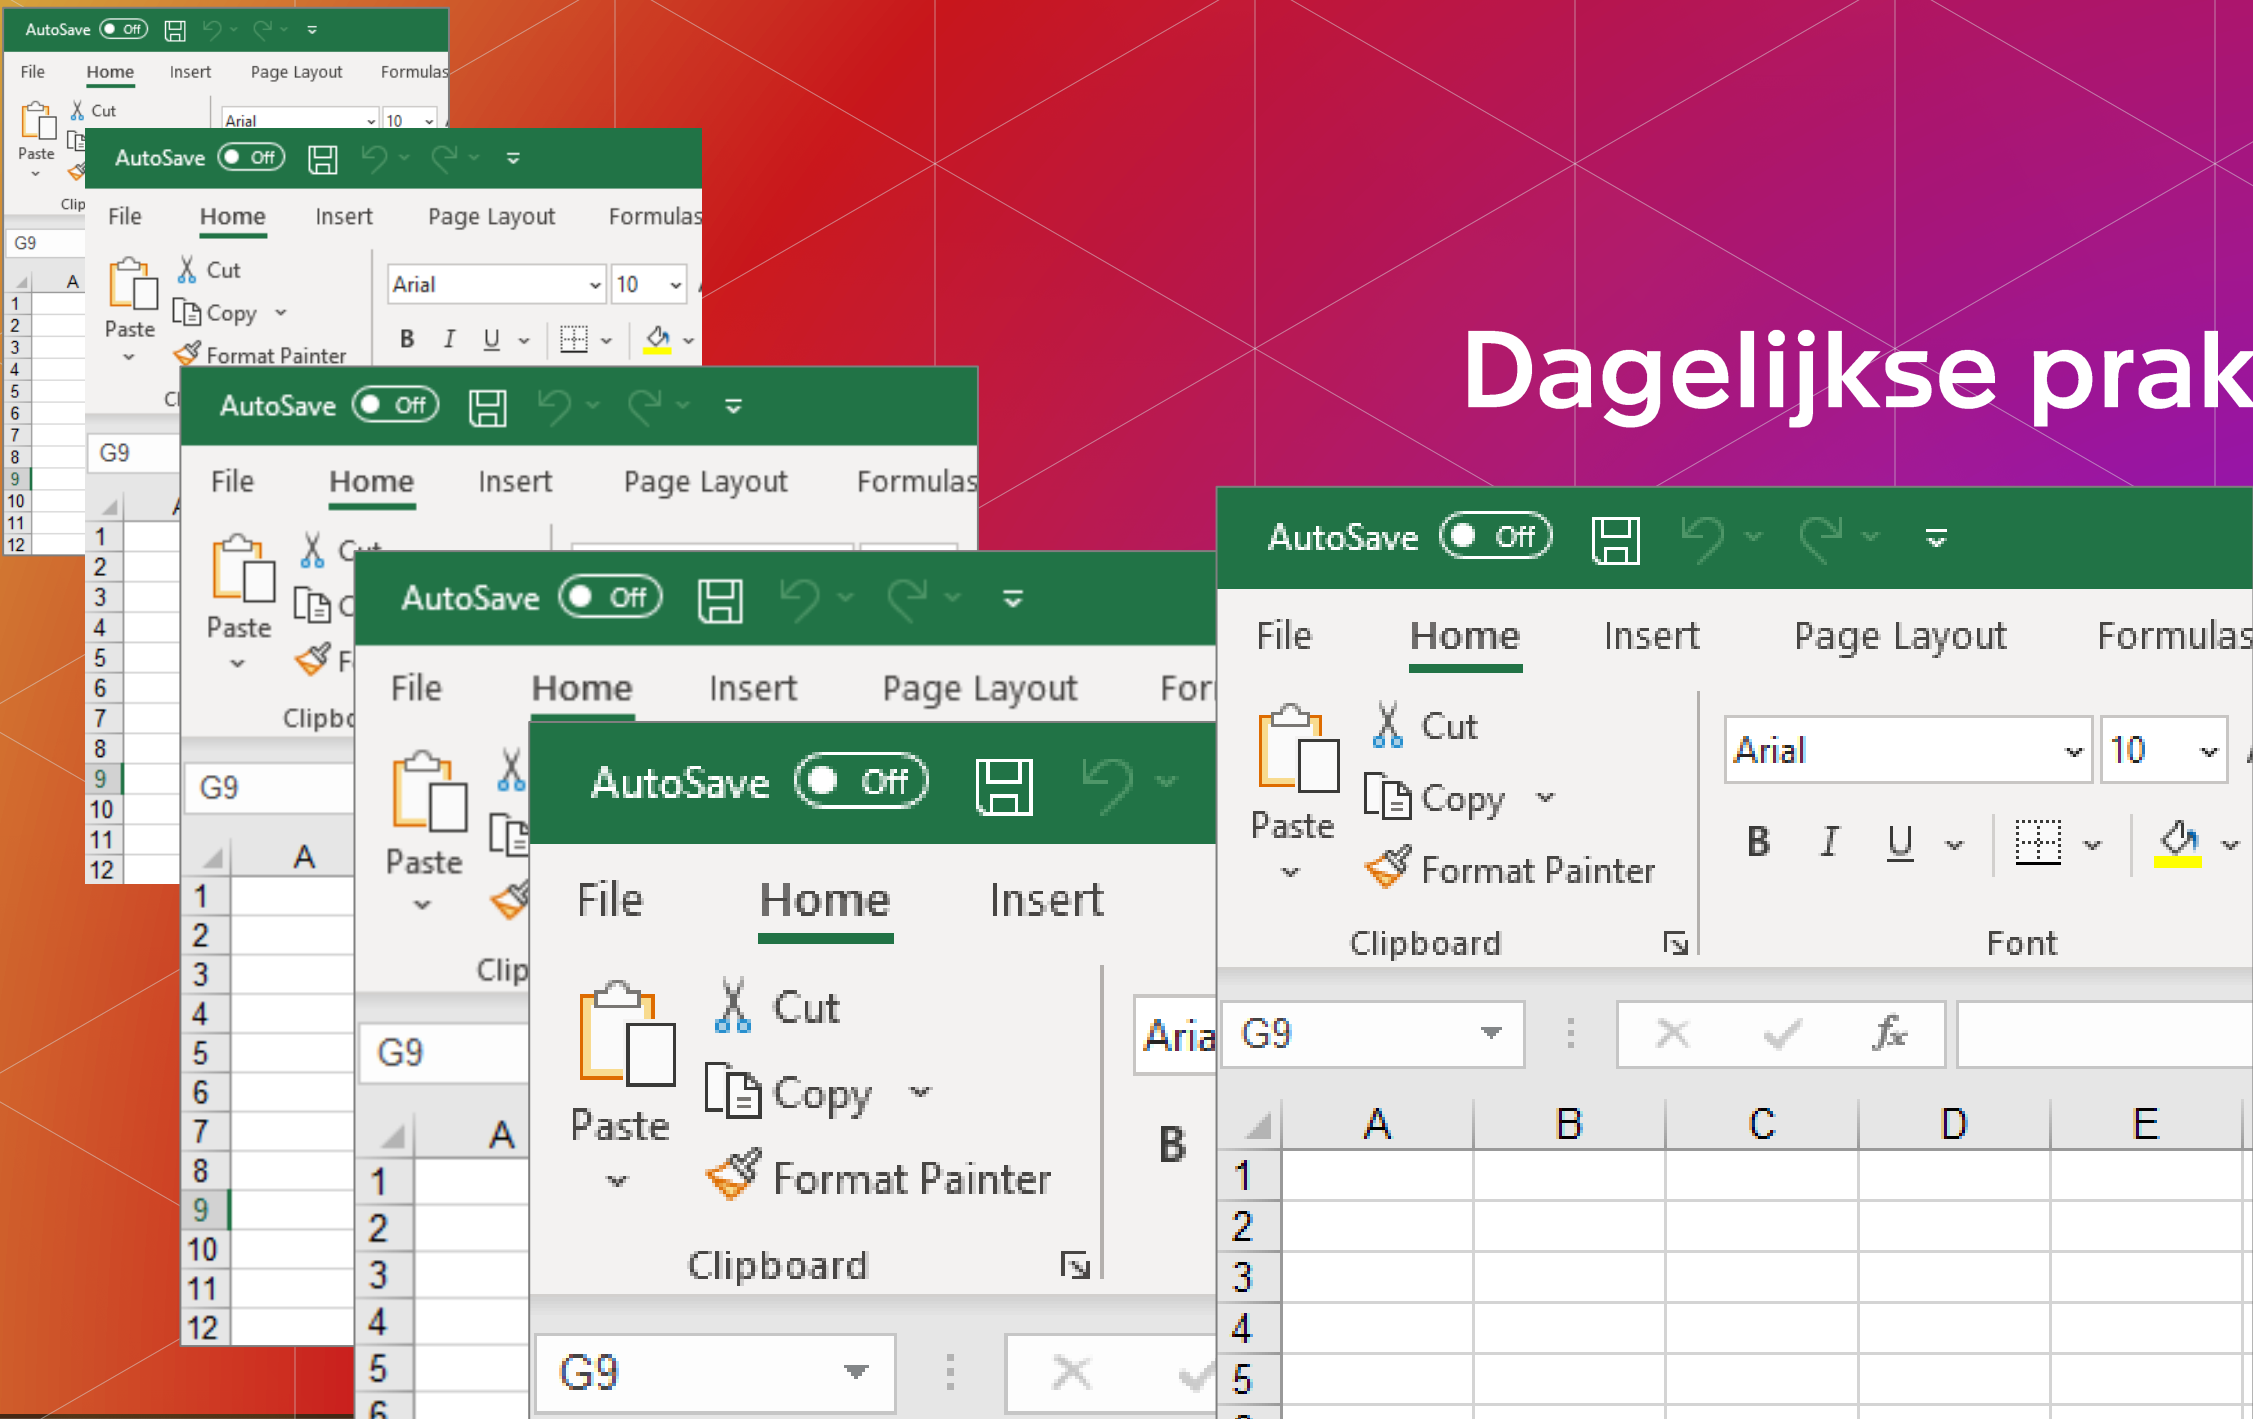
Dagelijkse prak

AutoSave Off
File Home Insert Page Layout Formulas
Cut
Copy
Paste
Format Painter
Clipboard
Arial 10
B I U
Font
G9
$f_x$

| | A | B | C | D | E |
|---|---|---|---|---|---|
| 1 | | | | | |
| 2 | | | | | |
| 3 | | | | | |
| 4 | | | | | |
| 5 | | | | | |

AutoSave Off
File Home Insert
Cut
Copy
Paste
Format Painter
Clipboard
Aria
B
G9

AutoSave Off
File Home Insert Page Layout For
Paste
Clip
G9
A
1
2
3
4
5
6

AutoSave Off
File Home Insert Page Layout Formulas
Paste
Clipb
G9
A
1
2
3
4
5
6
7
8
9
10
11
12

AutoSave Off
File Home Insert Page Layout Formulas
Cut
Copy
Paste
Format Painter
Arial 10
B I U
G9
1
2
3
4
5
6
7
8
9
10
11
12

AutoSave Off
File Home Insert Page Layout Formulas
Cut
Paste
Arial 10
Clip
G9
A
1
2
3
4
5
6
7
8
9
10
11
12